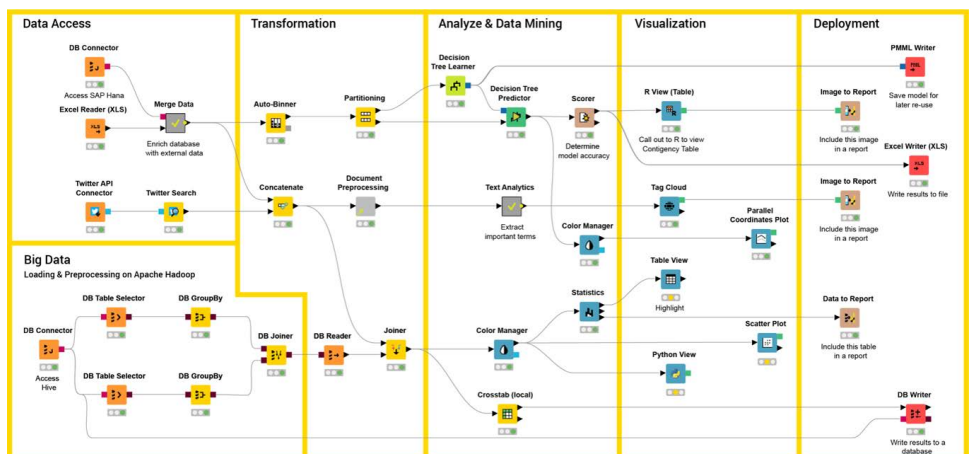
Data Access

DB Connector
Access SAP Hana

Excel Reader (XLS)

Merge Data
Enrich database with external data

Twitter API Connector

Twitter Search

Big Data
Loading & Preprocessing on Apache Hadoop

DB Connector
Access Hive

DB Table Selector

DB GroupBy

DB Table Selector

DB GroupBy

DB Joiner

Transformation

Auto-Binner

Partitioning

Concatenate

Document Preprocessing

DB Reader

Joiner

Analyze & Data Mining

Decision Tree Learner

Decision Tree Predictor

Scorer
Determine model accuracy

Text Analytics
Extract important terms

Color Manager

Statistics

Color Manager

Crosstab (local)

Visualization

R View (Table)
Call out to R to view Contigency Table

Tag Cloud

Parallel Coordinates Plot

Table View
Highlight

Scatter Plot

Python View

Deployment

PMML Writer
Save model for later re-use

Image to Report
Include this image in a report

Excel Writer (XLS)
Write results to file

Image to Report
Include this image in a report

Data to Report
Include this table in a report

DB Writer
Write results to a database